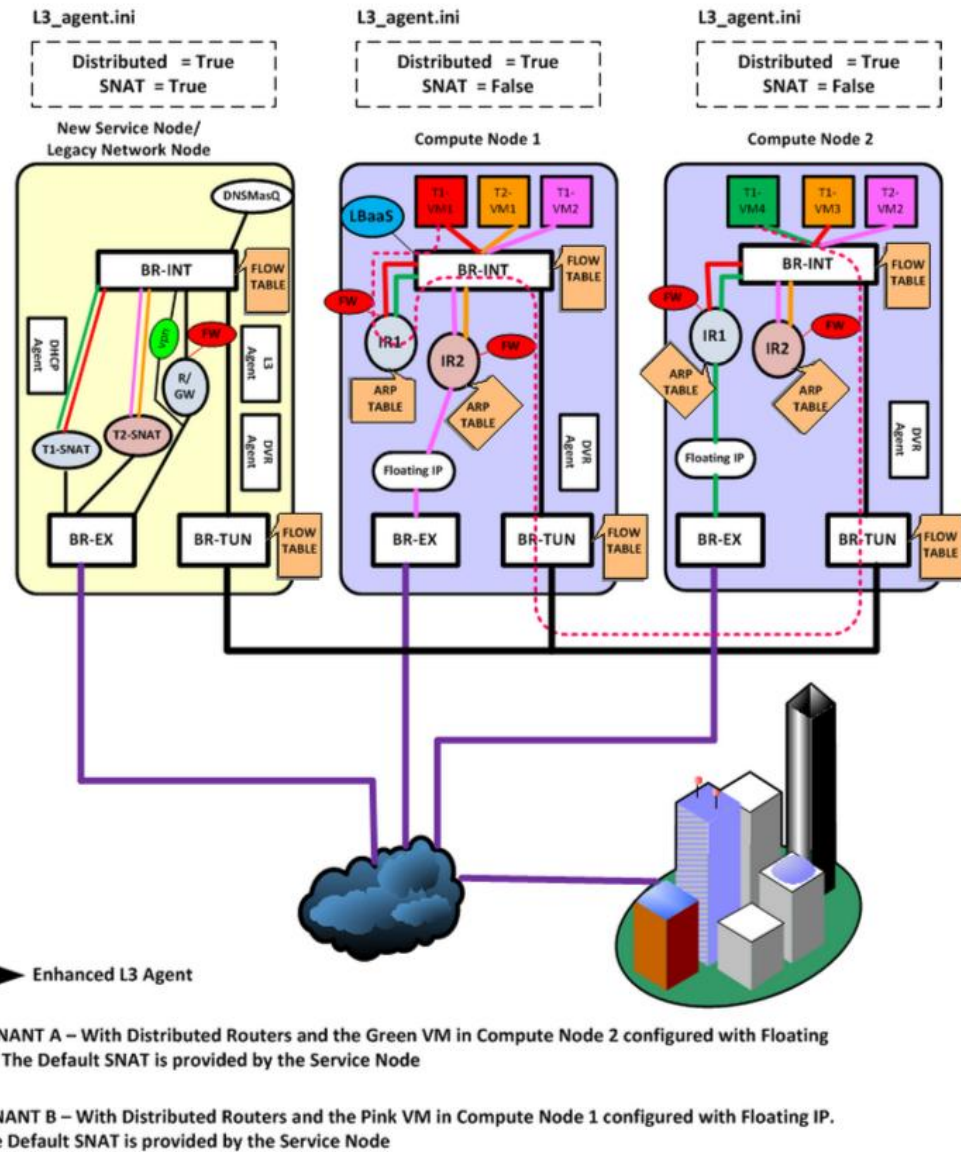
L3_agent.ini

Distributed = True
SNAT = True

L3_agent.ini

Distributed = True
SNAT = False

L3_agent.ini

Distributed = True
SNAT = False

New Service Node/
Legacy Network Node

Compute Node 1

Compute Node 2

DNSMasQ

BR-INT

FLOW TABLE

DHCP Agent

VPN

FW

L3 Agent

R/ GW

T1-SNAT

T2-SNAT

DVR Agent

BR-EX

BR-TUN

FLOW TABLE

T1-VM1

T2-VM1

T1-VM2

LBaaS

BR-INT

FLOW TABLE

FW

IR1

IR2

FW

ARP TABLE

ARP TABLE

DVR Agent

Floating IP

BR-EX

BR-TUN

FLOW TABLE

T1-VM4

T1-VM3

T2-VM2

BR-INT

FLOW TABLE

FW

IR1

IR2

FW

ARP TABLE

ARP TABLE

DVR Agent

Floating IP

BR-EX

BR-TUN

FLOW TABLE

Enhanced L3 Agent

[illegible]NANT A – With Distributed Routers and the Green VM in Compute Node 2 configured with Floating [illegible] The Default SNAT is provided by the Service Node

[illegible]NANT B – With Distributed Routers and the Pink VM in Compute Node 1 configured with Floating IP. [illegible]e Default SNAT is provided by the Service Node